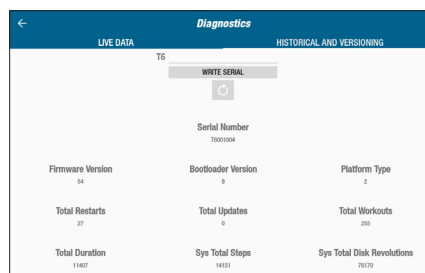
Diagnostics

LIVE DATA

HISTORICAL AND VERSIONING

T6

WRITE SERIAL

Serial Number
T6001004

Firmware Version
54

Bootloader Version
9

Platform Type
2

Total Restarts
27

Total Updates
0

Total Workouts
255

Total Duration
11407

Sys Total Steps
14151

Sys Total Disk Revolutions
79170